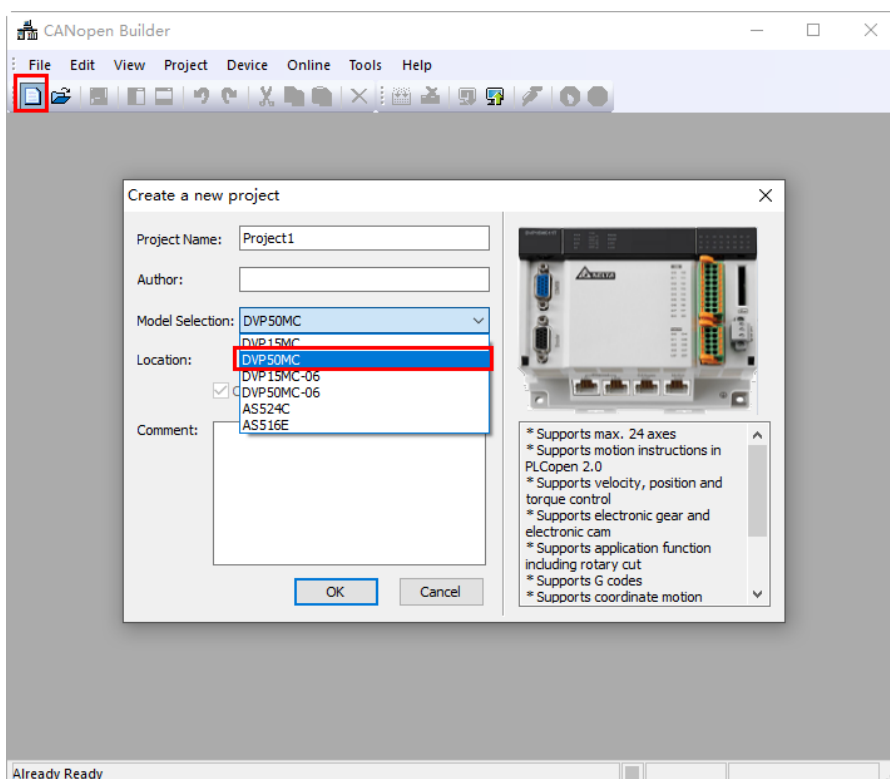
CANopen Builder

File Edit View Project Device Online Tools Help

Create a new project

Project Name: Project1

Author:

Model Selection: DVP50MC

Location:

DVP15MC
DVP50MC
DVP15MC-06
DVP50MC-06
AS524C
AS516E

Comment:

OK Cancel

* Supports max. 24 axes
* Supports motion instructions in PLCopen 2.0
* Supports velocity, position and torque control
* Supports electronic gear and electronic cam
* Supports application function including rotary cut
* Supports G codes
* Supports coordinate motion

Already Ready